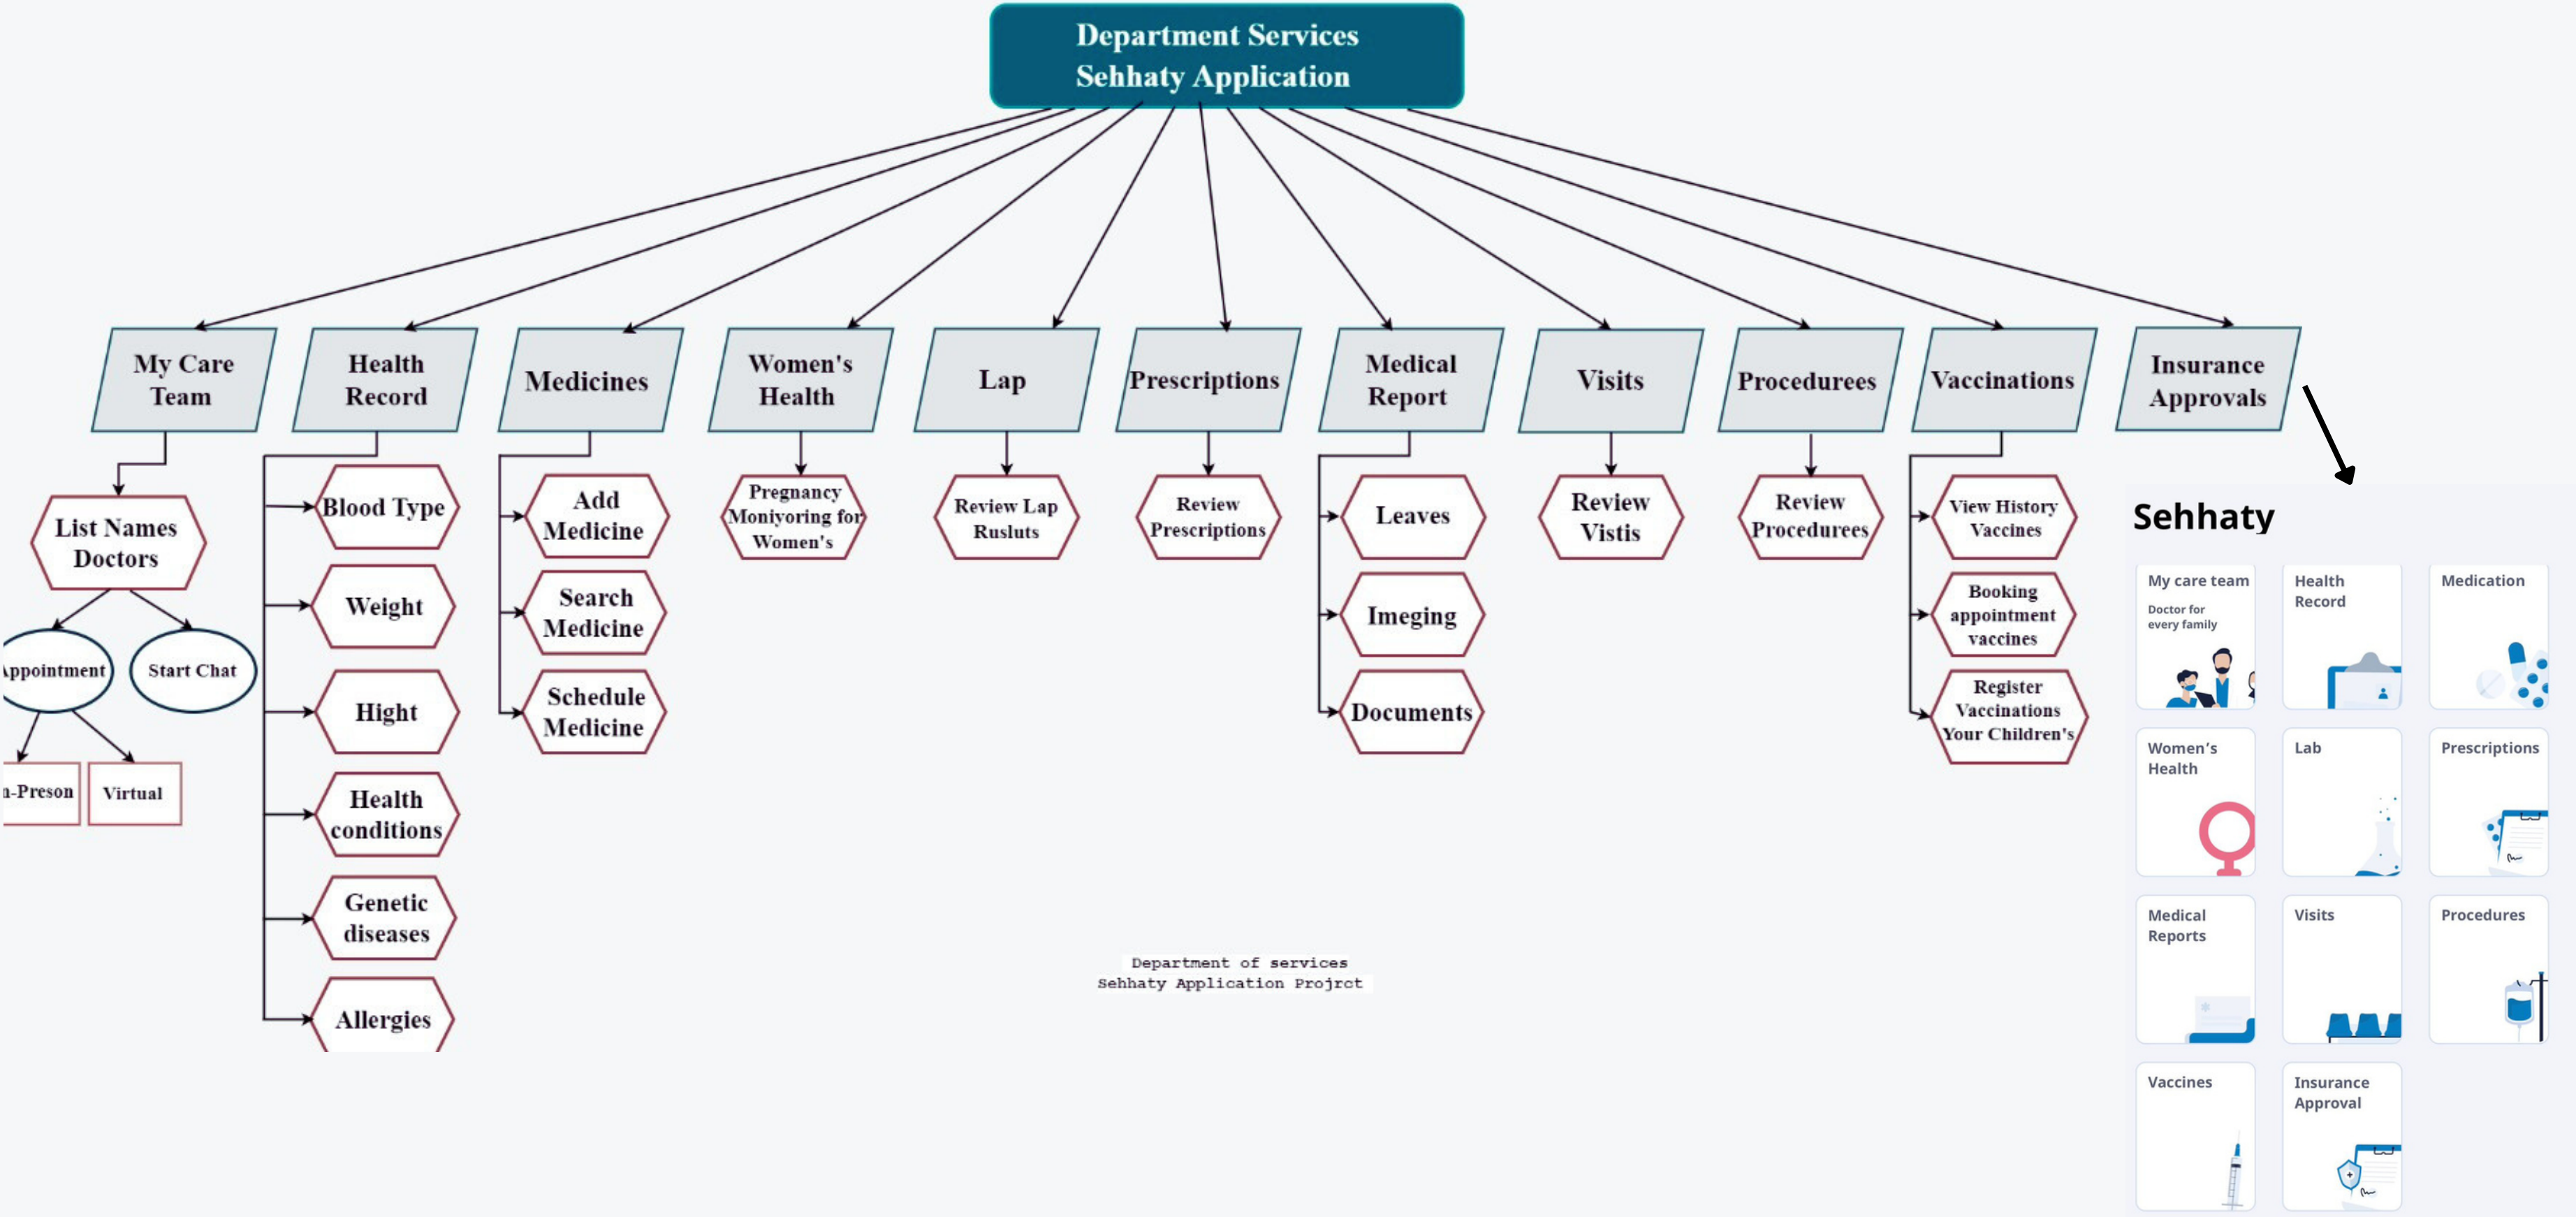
Department Services
Sehhaty Application

My Care Team
Health Record
Medicines
Women's Health
Lap
Prescriptions
Medical Report
Visits
Procedurees
Vaccinations
Insurance Approvals

List Names Doctors
Appointment
Start Chat
n-Preson
Virtual

Blood Type
Weight
Hight
Health conditions
Genetic diseases
Allergies

Add Medicine
Search Medicine
Schedule Medicine

Pregnancy Moniyoring for Women's

Review Lap Rusluts

Review Prescriptions

Leaves
Imeging
Documents

Review Vistis

Review Procedurees

View History Vaccines
Booking appointment vaccines
Register Vaccinations Your Children's

Department of services
Sehhaty Application Projrct

Sehhaty

My care team
Doctor for every family
Health Record
Medication
Women's Health
Lab
Prescriptions
Medical Reports
Visits
Procedures
Vaccines
Insurance Approval